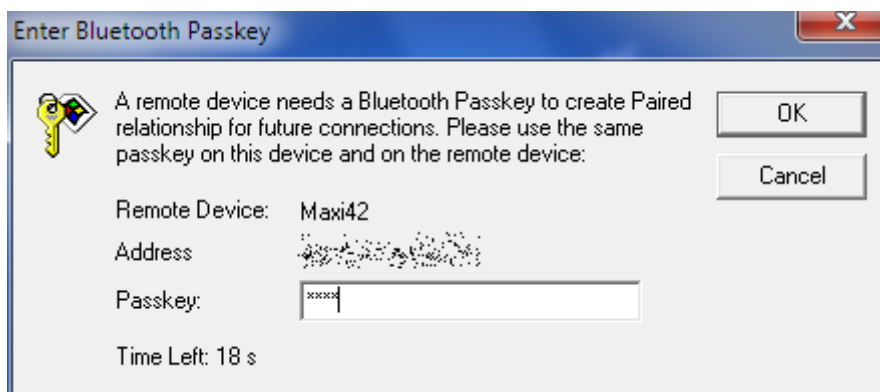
Enter Bluetooth Passkey

A remote device needs a Bluetooth Passkey to create Paired relationship for future connections. Please use the same passkey on this device and on the remote device:

OK

Cancel

Remote Device: Maxi42

Address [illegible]

Passkey: ****

Time Left: 18 s